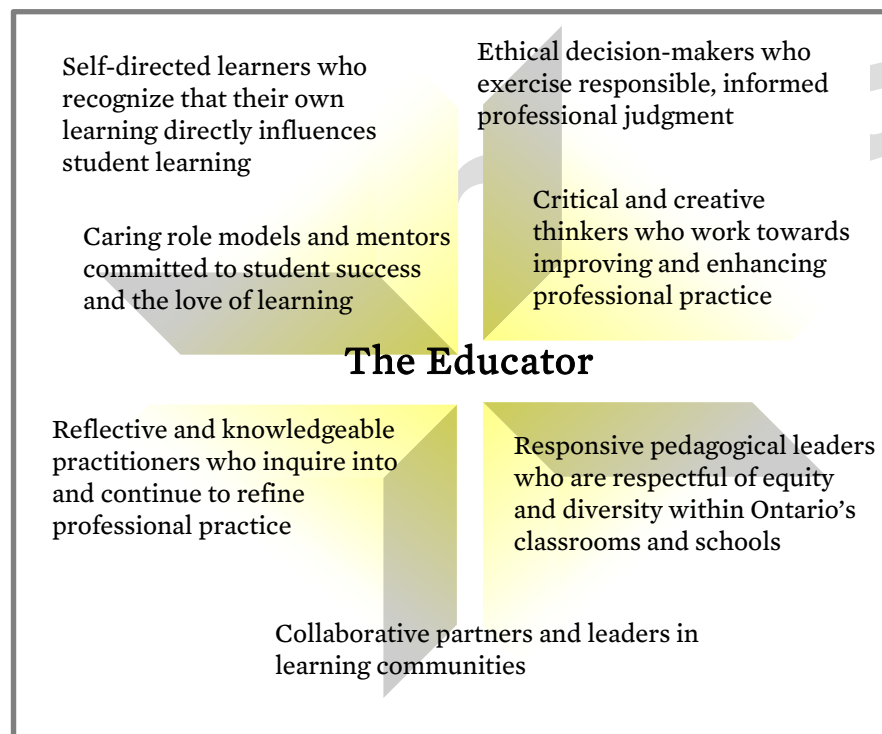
Self-directed learners who recognize that their own learning directly influences student learning

Ethical decision-makers who exercise responsible, informed professional judgment

Caring role models and mentors committed to student success and the love of learning

Critical and creative thinkers who work towards improving and enhancing professional practice

The Educator

Reflective and knowledgeable practitioners who inquire into and continue to refine professional practice

Responsive pedagogical leaders who are respectful of equity and diversity within Ontario's classrooms and schools

Collaborative partners and leaders in learning communities